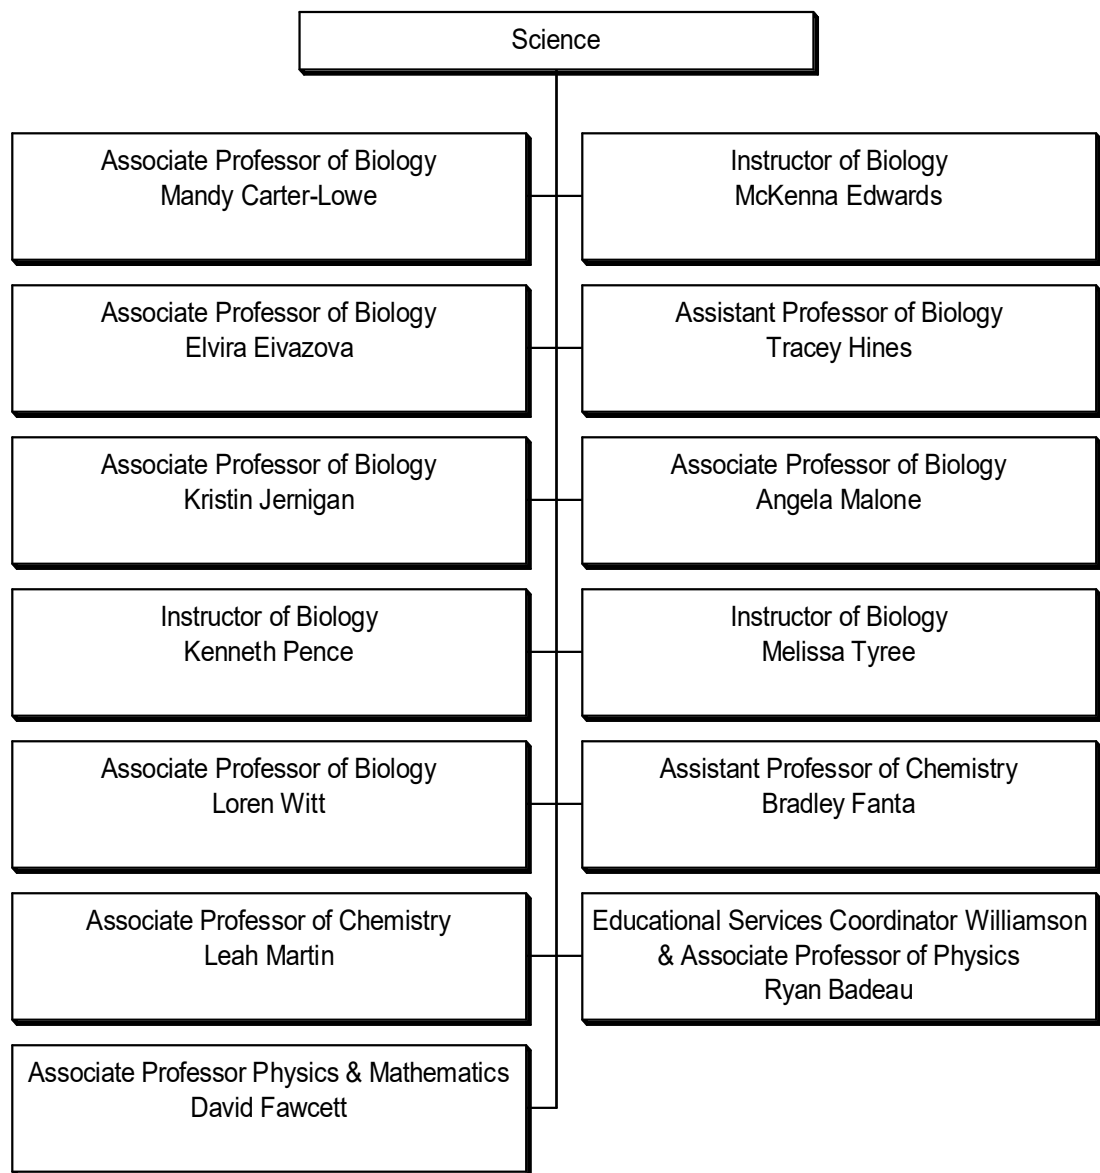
Science

Associate Professor of Biology
Mandy Carter-Lowe

Instructor of Biology
McKenna Edwards

Associate Professor of Biology
Elvira Eivazova

Assistant Professor of Biology
Tracey Hines

Associate Professor of Biology
Kristin Jernigan

Associate Professor of Biology
Angela Malone

Instructor of Biology
Kenneth Pence

Instructor of Biology
Melissa Tyree

Associate Professor of Biology
Loren Witt

Assistant Professor of Chemistry
Bradley Fanta

Associate Professor of Chemistry
Leah Martin

Educational Services Coordinator Williamson & Associate Professor of Physics
Ryan Badeau

Associate Professor Physics & Mathematics
David Fawcett